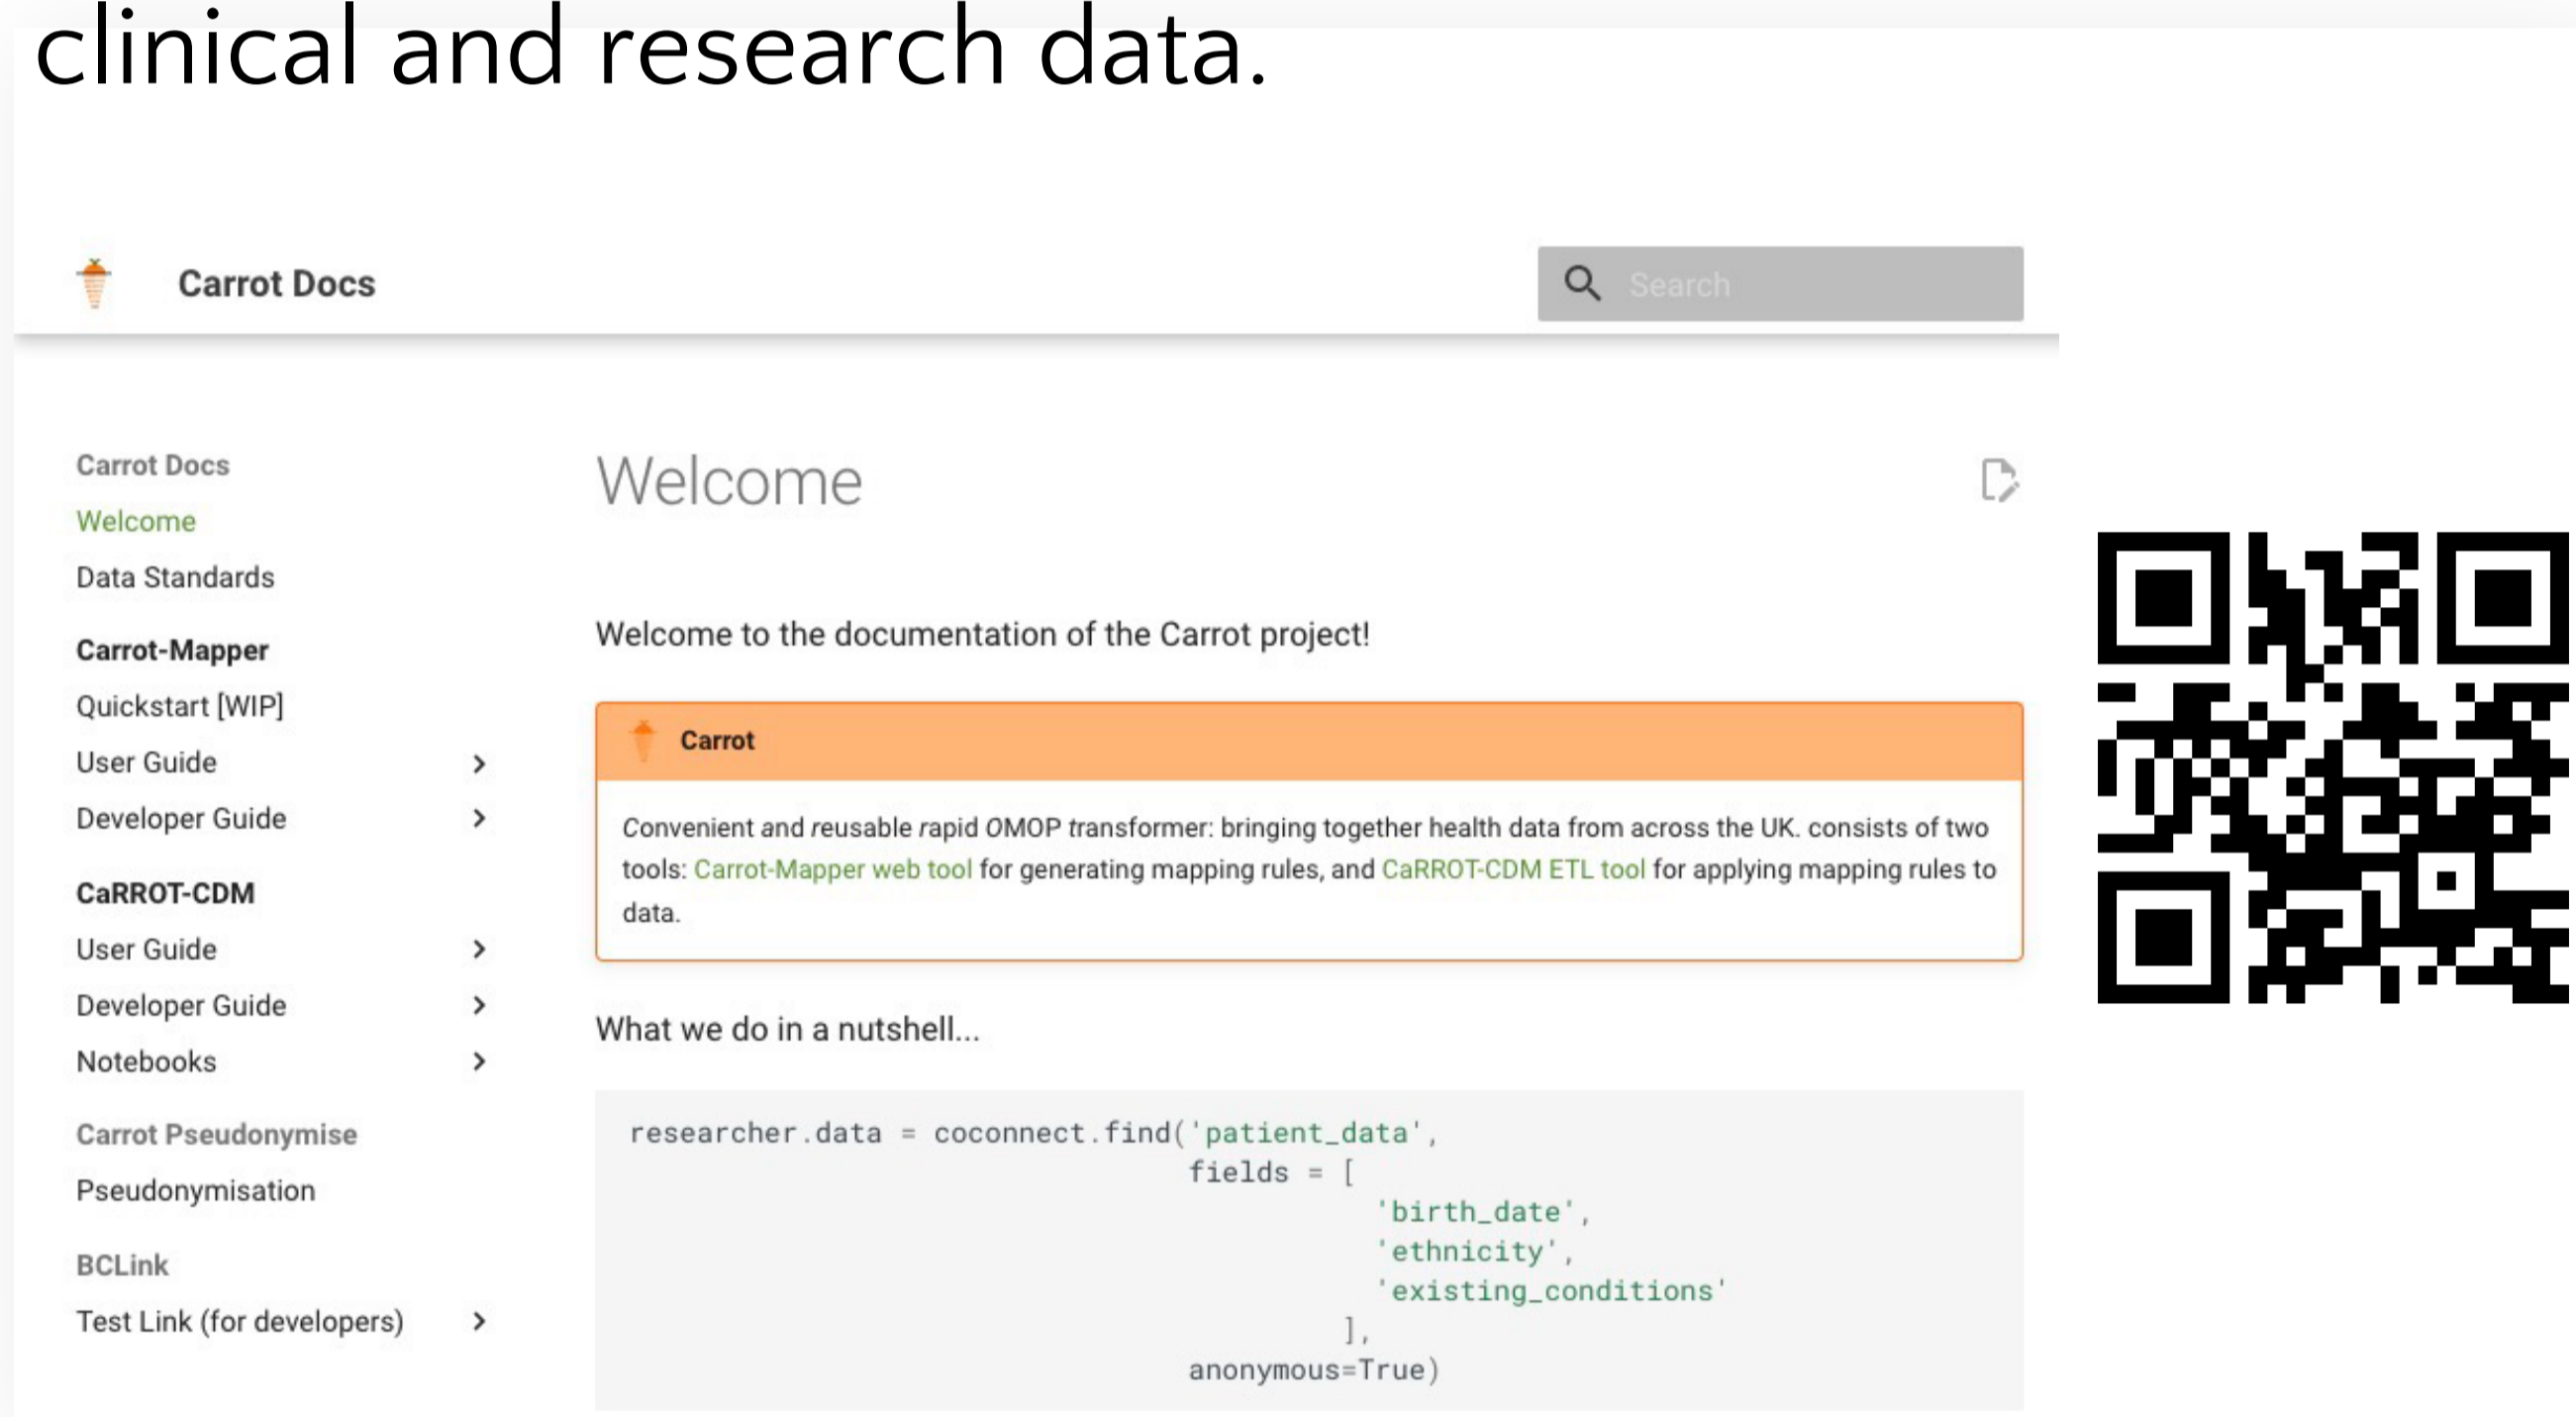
clinical and research data.

Carrot Docs

Search

Carrot Docs
Welcome
Data Standards

Carrot-Mapper
Quickstart [WIP]
User Guide
Developer Guide

CaRROT-CDM
User Guide
Developer Guide
Notebooks

Carrot Pseudonymise
Pseudonymisation

BCLink
Test Link (for developers)

Welcome

Welcome to the documentation of the Carrot project!

Carrot

*Convenient and reusable rapid OMOP transformer*: bringing together health data from across the UK. consists of two tools: Carrot-Mapper web tool for generating mapping rules, and CaRROT-CDM ETL tool for applying mapping rules to data.

What we do in a nutshell...

```
researcher.data = coconnect.find('patient_data',
                                 fields = [
                                           'birth_date',
                                           'ethnicity',
                                           'existing_conditions'
                                          ],
                                 anonymous=True)
```